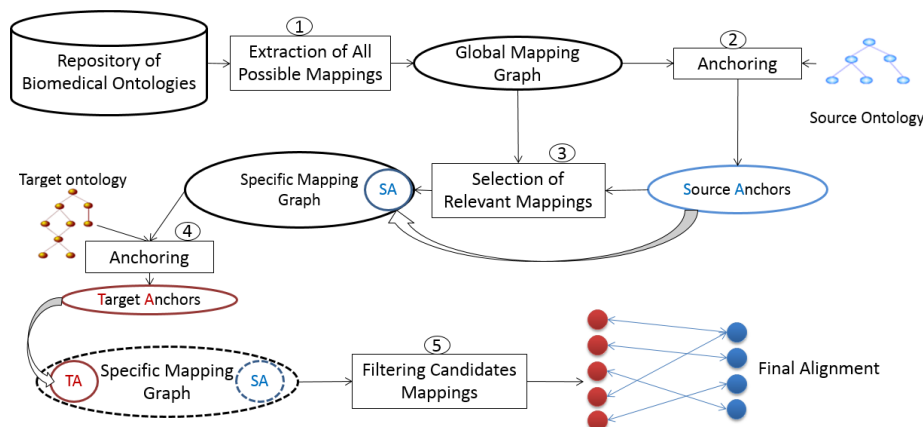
Repository of Biomedical Ontologies

1
Extraction of All Possible Mappings

Global Mapping Graph

2
Anchoring

Source Ontology

Target ontology

Specific Mapping Graph

SA

3
Selection of Relevant Mappings

Source Anchors

4
Anchoring

Target Anchors

TA

Specific Mapping Graph

SA

5
Filtering Candidates Mappings

Final Alignment